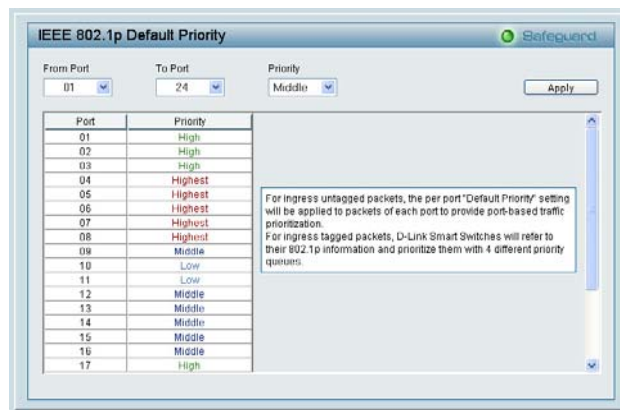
IEEE 802.1p Default Priority

Safeguard

From Port
01

To Port
24

Priority
Middle

Apply

| Port | Priority |
|---|---|
| 01 | High |
| 02 | High |
| 03 | High |
| 04 | Highest |
| 05 | Highest |
| 06 | Highest |
| 07 | Highest |
| 08 | Highest |
| 09 | Middle |
| 10 | Low |
| 11 | Low |
| 12 | Middle |
| 13 | Middle |
| 14 | Middle |
| 15 | Middle |
| 16 | Middle |
| 17 | High |

For ingress untagged packets, the per port "Default Priority" setting will be applied to packets of each port to provide port-based traffic prioritization.
For ingress tagged packets, D-Link Smart Switches will refer to their 802.1p information and prioritize them with 4 different priority queues.